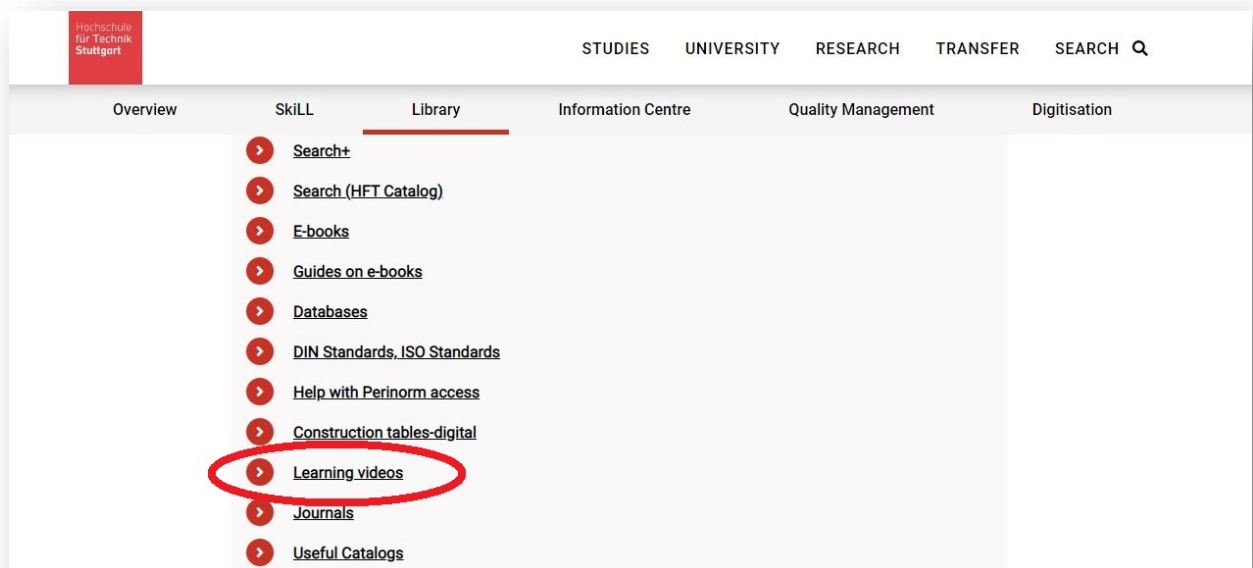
Hochschule für Technik Stuttgart

STUDIES UNIVERSITY RESEARCH TRANSFER SEARCH

Overview SkiLL Library Information Centre Quality Management Digitisation

Search+
Search (HFT Catalog)
E-books
Guides on e-books
Databases
DIN Standards, ISO Standards
Help with Perinorm access
Construction tables-digital
Learning videos
Journals
Useful Catalogs